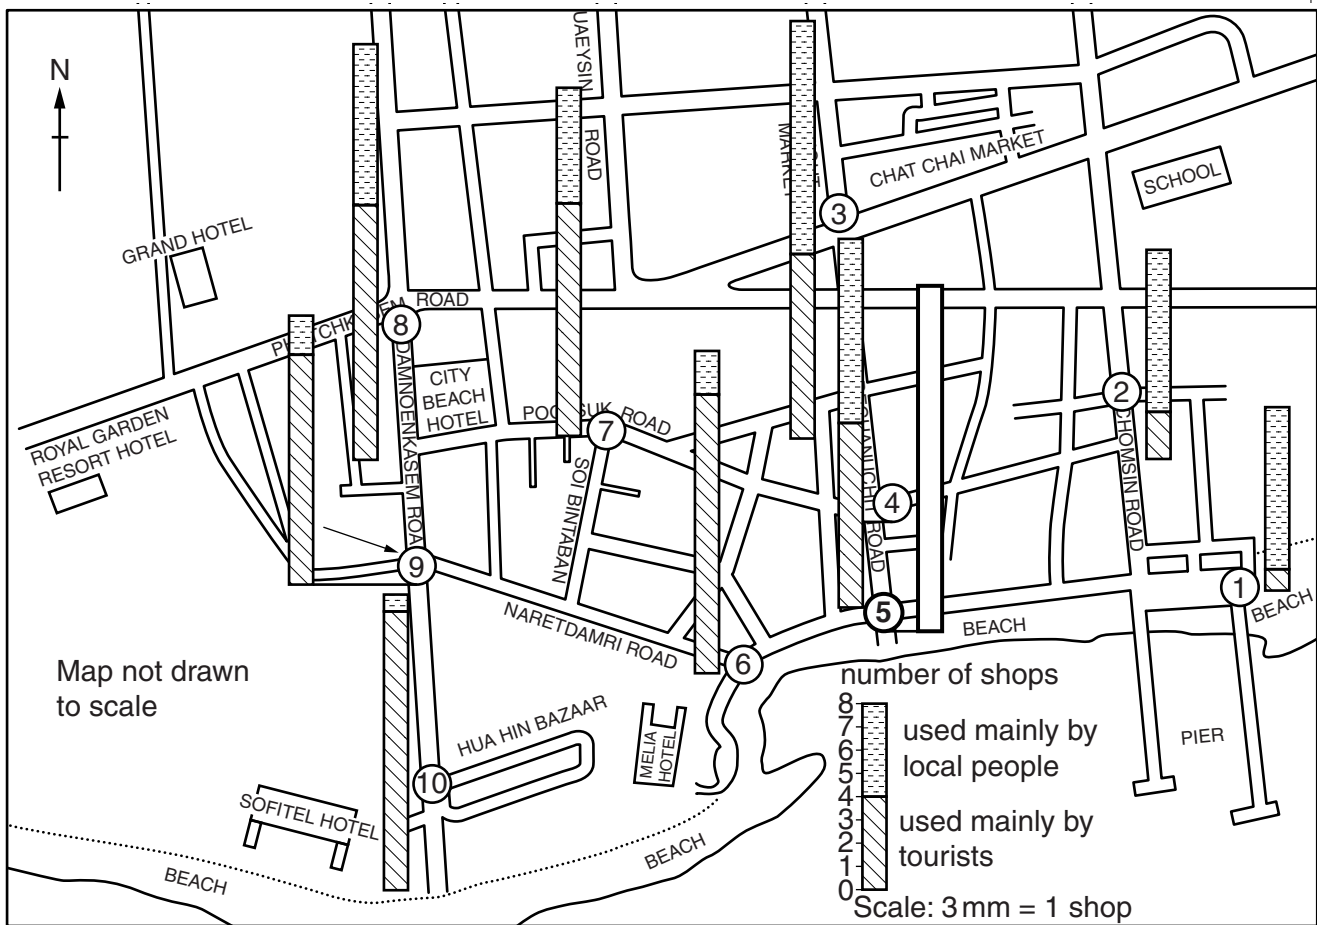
N

GRAND HOTEL

UAEYSIN ROAD

MARKE

CHAT CHAI MARKET

SCHOOL

3

PHETCHK EM ROAD

8

CITY BEACH HOTEL

DAMNOEN KASEM ROAD

ROYAL GARDEN RESORT HOTEL

POO SUK ROAD

7

SOI BINTABAN

2

CHOMSIN ROAD

4

ANUCH ROAD

9

NARETDAMRI ROAD

5

BEACH

1

BEACH

6

Map not drawn to scale

HUA HIN BAZAAR

MELIA HOTEL

10

SOFITEL HOTEL

BEACH

BEACH

PIER

number of shops

8 7 6 5 4 3 2 1 0

used mainly by local people

used mainly by tourists

Scale: 3 mm = 1 shop